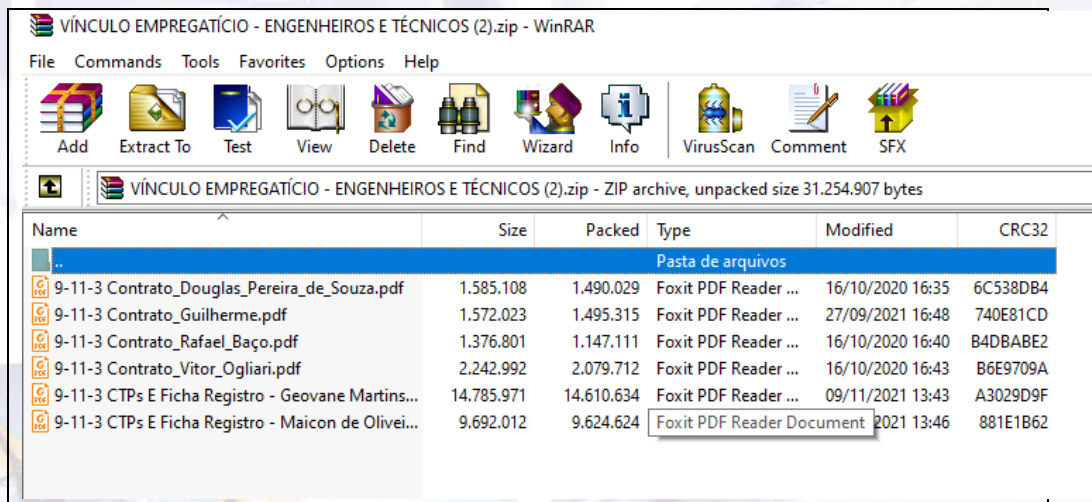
VÍNCULO EMPREGATÍCIO - ENGENHEIROS E TÉCNICOS (2).zip - WinRAR

File Commands Tools Favorites Options Help

Add Extract To Test View Delete Find Wizard Info VirusScan Comment SFX

VÍNCULO EMPREGATÍCIO - ENGENHEIROS E TÉCNICOS (2).zip - ZIP archive, unpacked size 31.254.907 bytes

| Name | Size | Packed | Type | Modified | CRC32 |
|---|---|---|---|---|---|
| .. | | | Pasta de arquivos | | |
| 9-11-3 Contrato_Douglas_Pereira_de_Souza.pdf | 1.585.108 | 1.490.029 | Foxit PDF Reader ... | 16/10/2020 16:35 | 6C538DB4 |
| 9-11-3 Contrato_Guilherme.pdf | 1.572.023 | 1.495.315 | Foxit PDF Reader ... | 27/09/2021 16:48 | 740E81CD |
| 9-11-3 Contrato_Rafael_Baço.pdf | 1.376.801 | 1.147.111 | Foxit PDF Reader ... | 16/10/2020 16:40 | B4DBABE2 |
| 9-11-3 Contrato_Vitor_Ogliari.pdf | 2.242.992 | 2.079.712 | Foxit PDF Reader ... | 16/10/2020 16:43 | B6E9709A |
| 9-11-3 CTPs E Ficha Registro - Geovane Martins... | 14.785.971 | 14.610.634 | Foxit PDF Reader ... | 09/11/2021 13:43 | A3029D9F |
| 9-11-3 CTPs E Ficha Registro - Maicon de Olivei... | 9.692.012 | 9.624.624 | Foxit PDF Reader Document | 2021 13:46 | 881E1B62 |